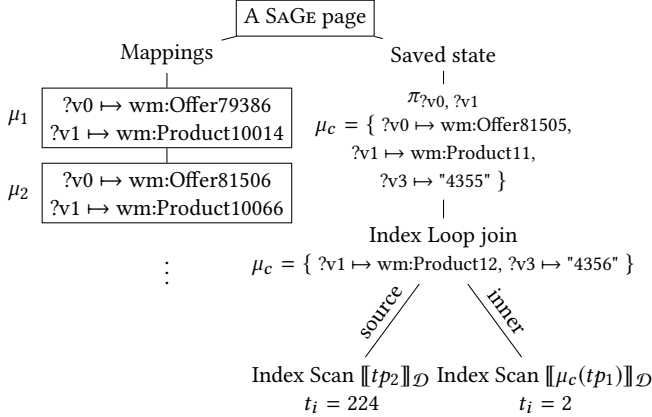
A SaGe page

Mappings

$\mu_1$ ?v0 $\mapsto$ wm:Offer79386
?v1 $\mapsto$ wm:Product10014

$\mu_2$ ?v0 $\mapsto$ wm:Offer81506
?v1 $\mapsto$ wm:Product10066

$\vdots$

Saved state

$\pi_{?v0, ?v1}$

$\mu_c$ = { ?v0 $\mapsto$ wm:Offer81505, ?v1 $\mapsto$ wm:Product11, ?v3 $\mapsto$ "4355" }

Index Loop join

$\mu_c$ = { ?v1 $\mapsto$ wm:Product12, ?v3 $\mapsto$ "4356" }

source

inner

Index Scan $[\![tp_2]\!]_{\mathcal{D}}$
$t_i = 224$

Index Scan $[\![\mu_c(tp_1)]\!]_{\mathcal{D}}$
$t_i = 2$